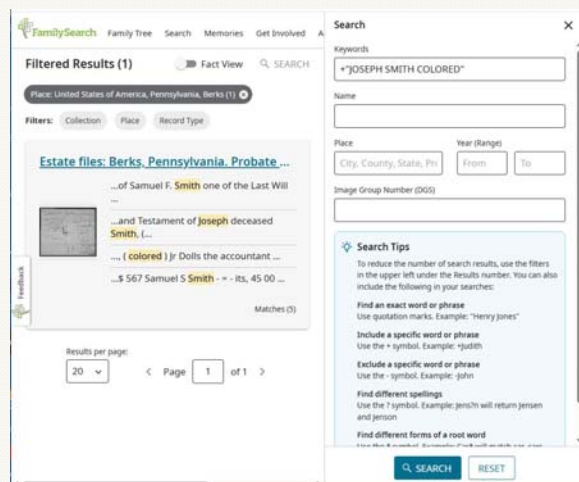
FamilySearch Family Tree Search Memories Get Involved A

Filtered Results (1)

Fact View

SEARCH

Place: United States of America, Pennsylvania, Berks (1)

Filters: Collection Place Record Type

Estate files: Berks, Pennsylvania. Probate ...

...of Samuel F. Smith one of the Last Will ...

...and Testament of Joseph deceased Smith, (...

..., ( colored ) Jr Dolls the accountant ...

...$ 567 Samuel S Smith - = - its, 45 00 ...

Matches (5)

Feedback

Results per page:

20

Page 1 of 1

Search

Keywords

+"JOSEPH SMITH COLORED"

Name

Place

City, County, State, Pr

Year (Range)

From

To

Image Group Number (DGS)

Search Tips

To reduce the number of search results, use the filters in the upper left under the Results number. You can also include the following in your searches:

Find an exact word or phrase
Use quotation marks. Example: "Henry Jones"

Include a specific word or phrase
Use the + symbol. Example: +Judith

Exclude a specific word or phrase
Use the - symbol. Example: -John

Find different spellings
Use the ? symbol. Example: Jens?n will return Jensen and Jenson

Find different forms of a root word
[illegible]

SEARCH

RESET